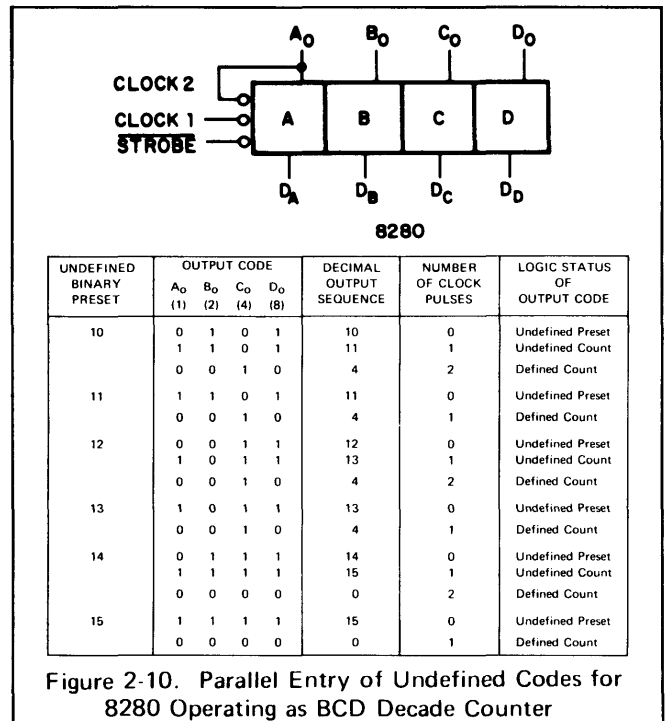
$A_O$ $B_O$ $C_O$ $D_O$

CLOCK 2
CLOCK 1
$\overline{\text{STROBE}}$

A B C D

$D_A$ $D_B$ $D_C$ $D_D$

8280

| UNDEFINED BINARY PRESET | OUTPUT CODE $A_O$ (1) | $B_O$ (2) | $C_O$ (4) | $D_O$ (8) | DECIMAL OUTPUT SEQUENCE | NUMBER OF CLOCK PULSES | LOGIC STATUS OF OUTPUT CODE |
|---|---|---|---|---|---|---|---|
| 10 | 0 | 1 | 0 | 1 | 10 | 0 | Undefined Preset |
| | 1 | 1 | 0 | 1 | 11 | 1 | Undefined Count |
| | 0 | 0 | 1 | 0 | 4 | 2 | Defined Count |
| 11 | 1 | 1 | 0 | 1 | 11 | 0 | Undefined Preset |
| | 0 | 0 | 1 | 0 | 4 | 1 | Defined Count |
| 12 | 0 | 0 | 1 | 1 | 12 | 0 | Undefined Preset |
| | 1 | 0 | 1 | 1 | 13 | 1 | Undefined Count |
| | 0 | 0 | 1 | 0 | 4 | 2 | Defined Count |
| 13 | 1 | 0 | 1 | 1 | 13 | 0 | Undefined Preset |
| | 0 | 0 | 1 | 0 | 4 | 1 | Defined Count |
| 14 | 0 | 1 | 1 | 1 | 14 | 0 | Undefined Preset |
| | 1 | 1 | 1 | 1 | 15 | 1 | Undefined Count |
| | 0 | 0 | 0 | 0 | 0 | 2 | Defined Count |
| 15 | 1 | 1 | 1 | 1 | 15 | 0 | Undefined Preset |
| | 0 | 0 | 0 | 0 | 0 | 1 | Defined Count |

Figure 2-10. Parallel Entry of Undefined Codes for 8280 Operating as BCD Decade Counter